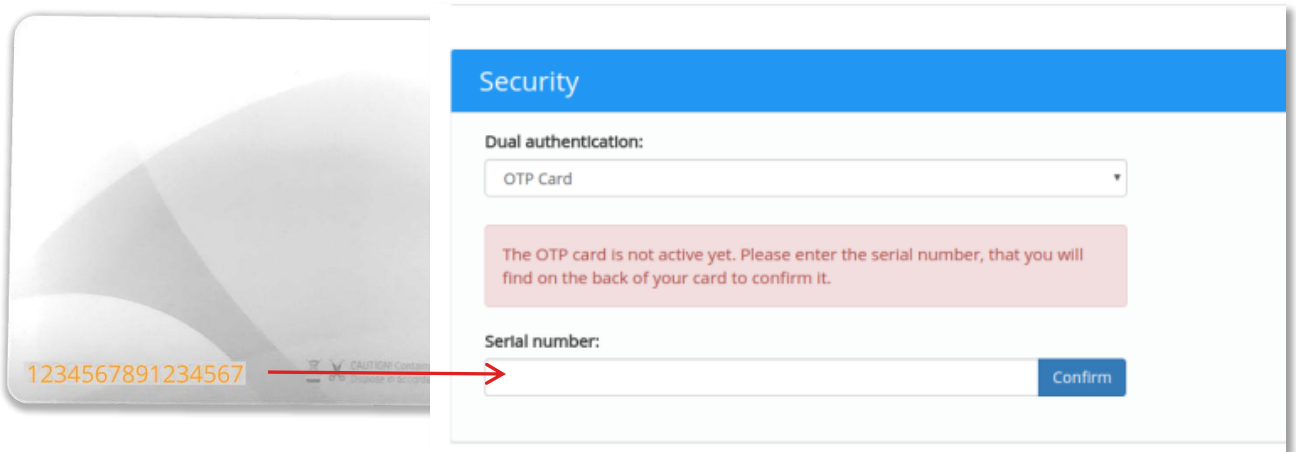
1234567891234567

CAUTION! Contai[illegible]
Dispose in accord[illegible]

Security

Dual authentication:

OTP Card

The OTP card is not active yet. Please enter the serial number, that you will find on the back of your card to confirm it.

Serial number:

Confirm